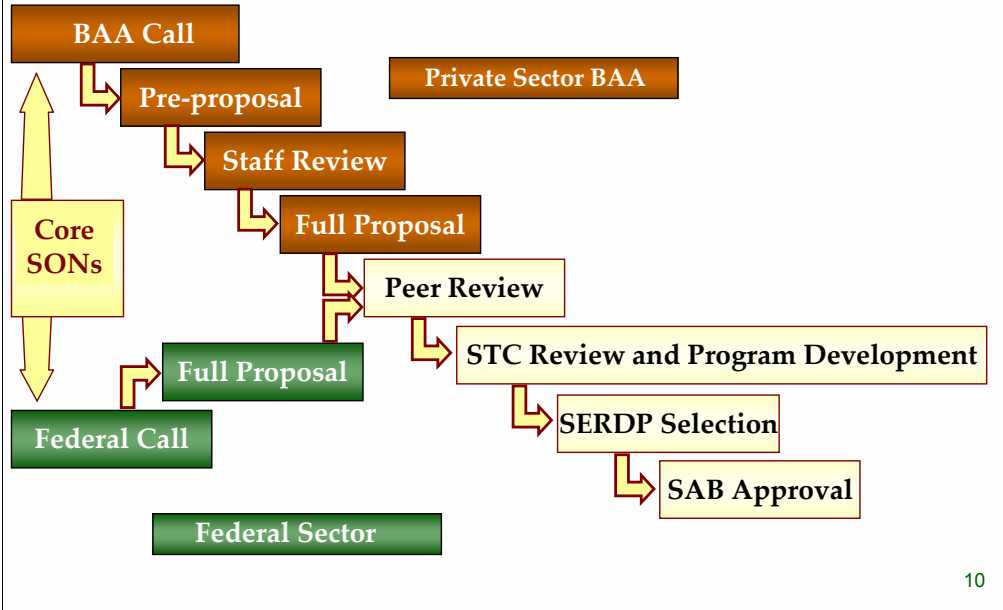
BAA Call

Private Sector BAA

Pre-proposal

Staff Review

Full Proposal

Core SONs

Peer Review

STC Review and Program Development

Full Proposal

Federal Call

SERDP Selection

SAB Approval

Federal Sector

10